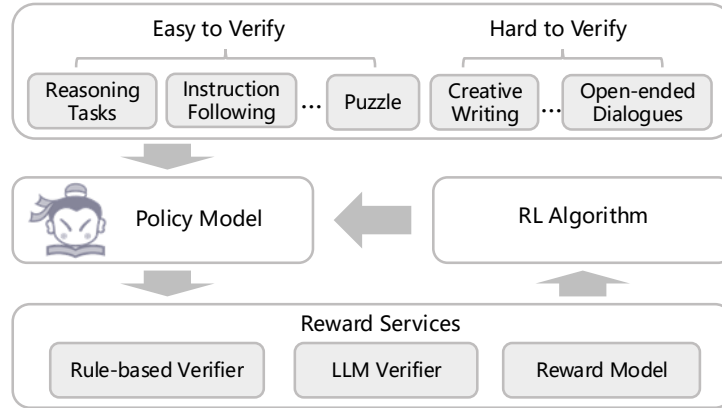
Easy to Verify

Reasoning Tasks

Instruction Following

...

Puzzle

Hard to Verify

Creative Writing

...

Open-ended Dialogues

Policy Model

RL Algorithm

Reward Services

Rule-based Verifier

LLM Verifier

Reward Model